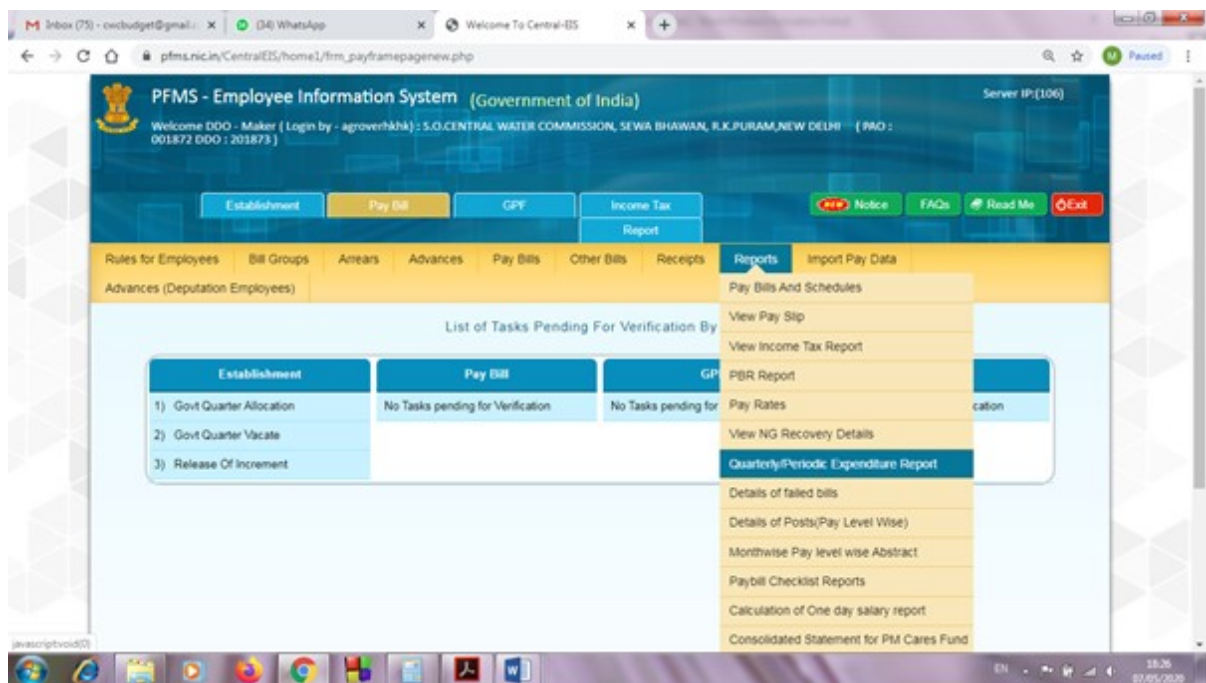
M Inbox (75) - cwcbudget@gmail.c ×
(34) WhatsApp ×
Welcome To Central-EIS ×
+

pfms.nic.in/CentralEIS/home1/frm_payframepagenew.php

Paused

PFMS - Employee Information System (Government of India)

Server IP:(106)

Welcome DDO - Maker ( Login by - agroverhkhk) : S.O.CENTRAL WATER COMMISSION, SEWA BHAWAN, R.K.PURAM,NEW DELHI (PAO : 001872 DDO : 201873 )

Establishment
Pay Bill
GPF
Income Tax Report

NEW Notice
FAQs
Read Me
Exit

Rules for Employees
Bill Groups
Arrears
Advances
Pay Bills
Other Bills
Receipts
Reports
Import Pay Data
Advances (Deputation Employees)

Pay Bills And Schedules
View Pay Slip
View Income Tax Report
PBR Report
Pay Rates
View NG Recovery Details
Quarterly/Periodic Expenditure Report
Details of failed bills
Details of Posts(Pay Level Wise)
Monthwise Pay level wise Abstract
Paybill Checklist Reports
Calculation of One day salary report
Consolidated Statement for PM Cares Fund

List of Tasks Pending For Verification By

| Establishment | Pay Bill | GP | |
|---|---|---|---|
| 1) Govt Quarter Allocation | No Tasks pending for Verification | No Tasks pending for | cation |
| 2) Govt Quarter Vacate | | | |
| 3) Release Of Increment | | | |

javascript:void(0)

EN
18:26
07/05/2020